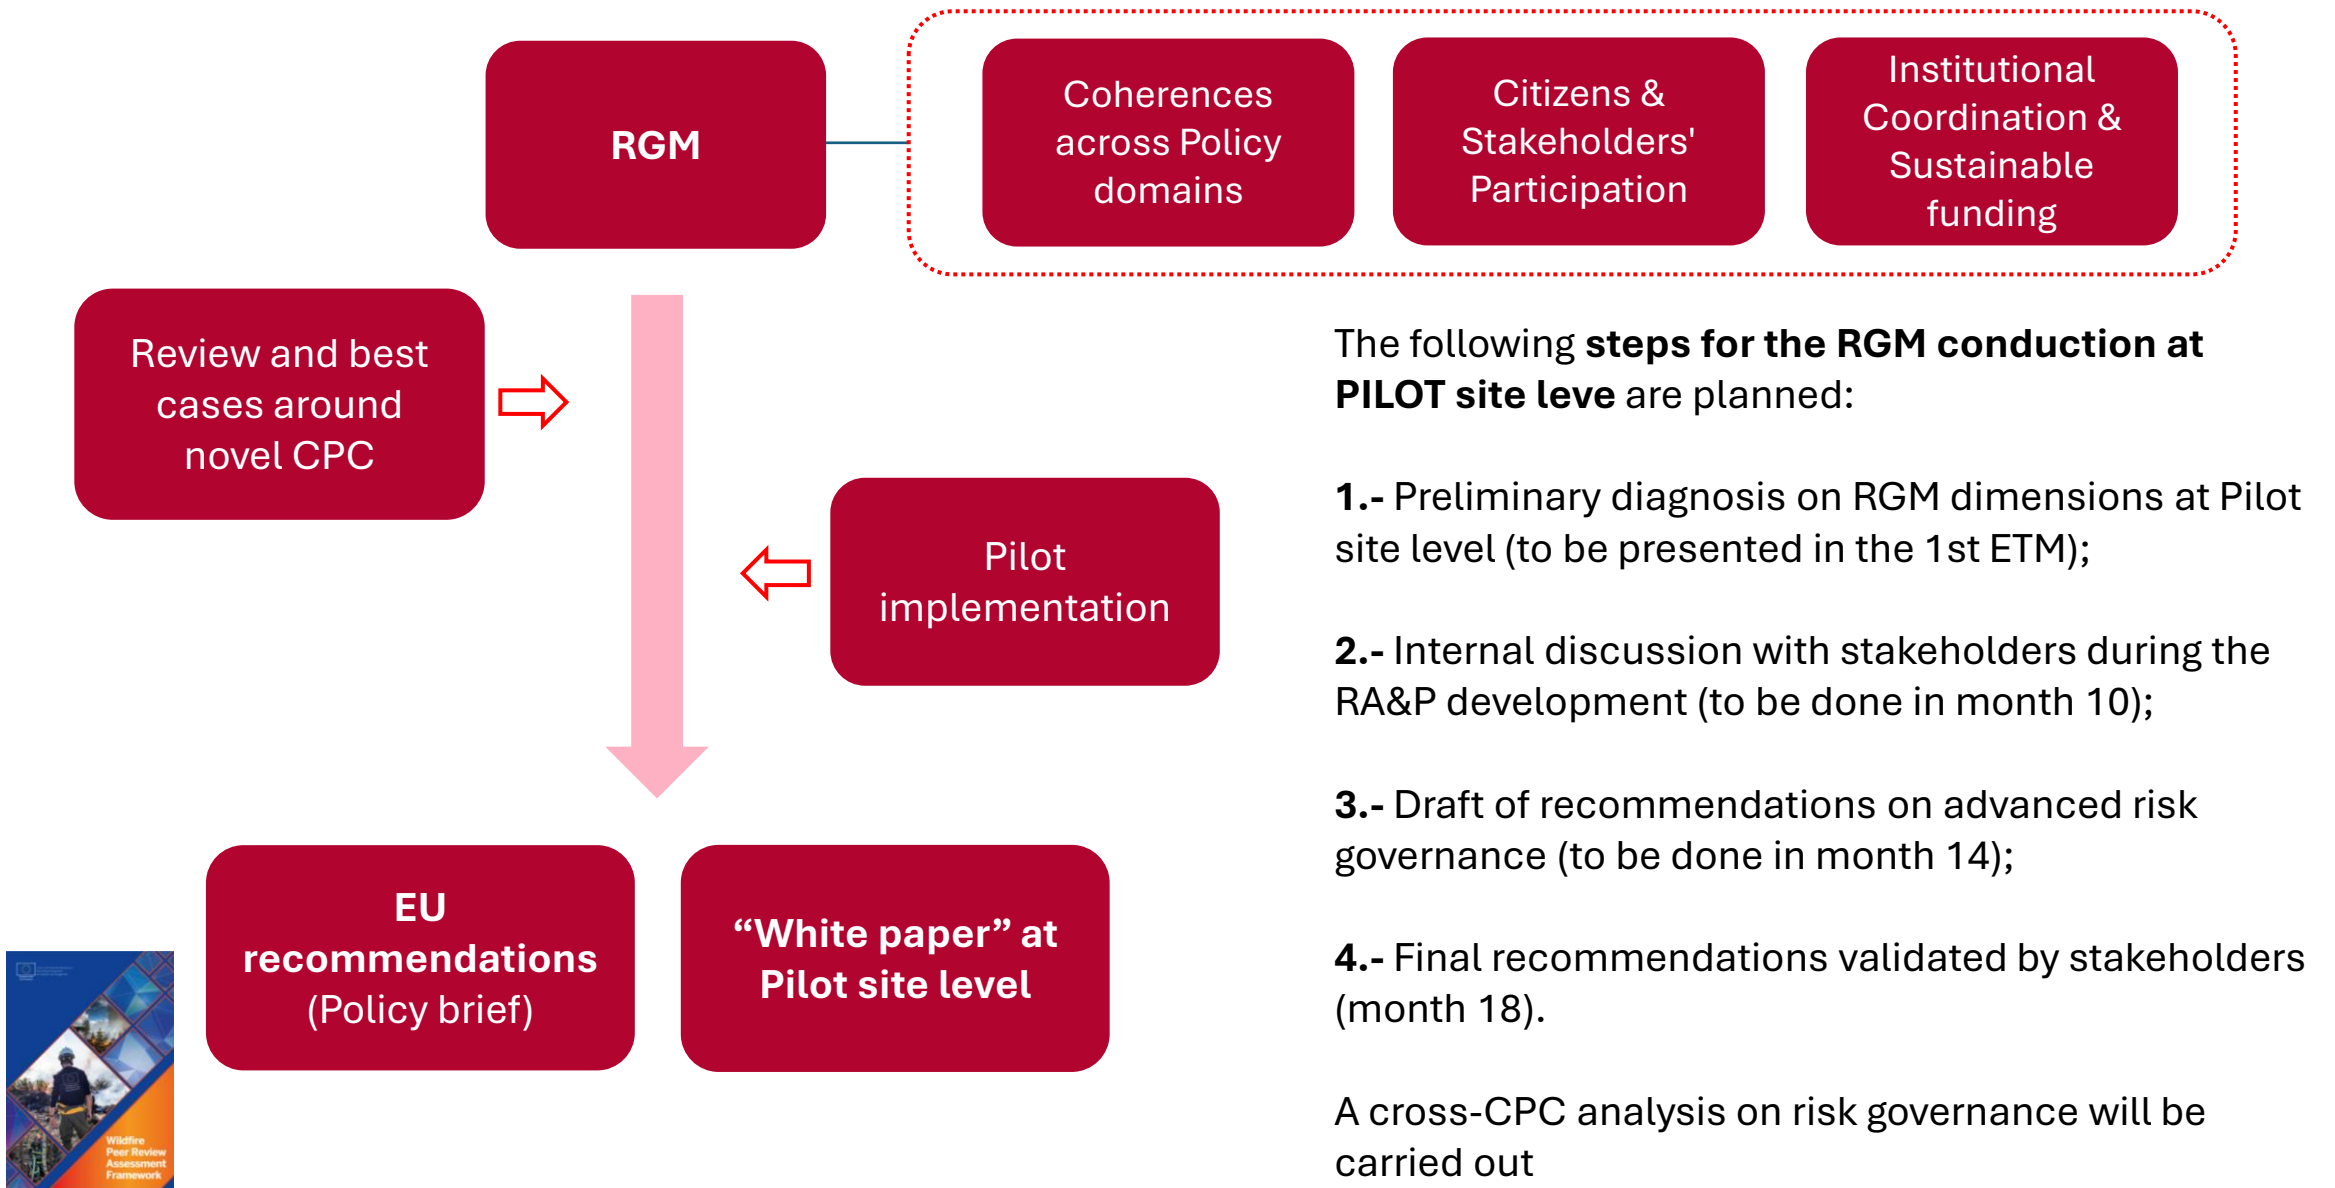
RGM

Coherences across Policy domains

Citizens & Stakeholders' Participation

Institutional Coordination & Sustainable funding

Review and best cases around novel CPC

Pilot implementation

EU recommendations (Policy brief)

“White paper” at Pilot site level

Wildfire Peer Review Assessment Framework

The following **steps for the RGM conduction at PILOT site leve** are planned:

**1.-** Preliminary diagnosis on RGM dimensions at Pilot site level (to be presented in the 1st ETM);

**2.-** Internal discussion with stakeholders during the RA&P development (to be done in month 10);

**3.-** Draft of recommendations on advanced risk governance (to be done in month 14);

**4.-** Final recommendations validated by stakeholders (month 18).

A cross-CPC analysis on risk governance will be carried out